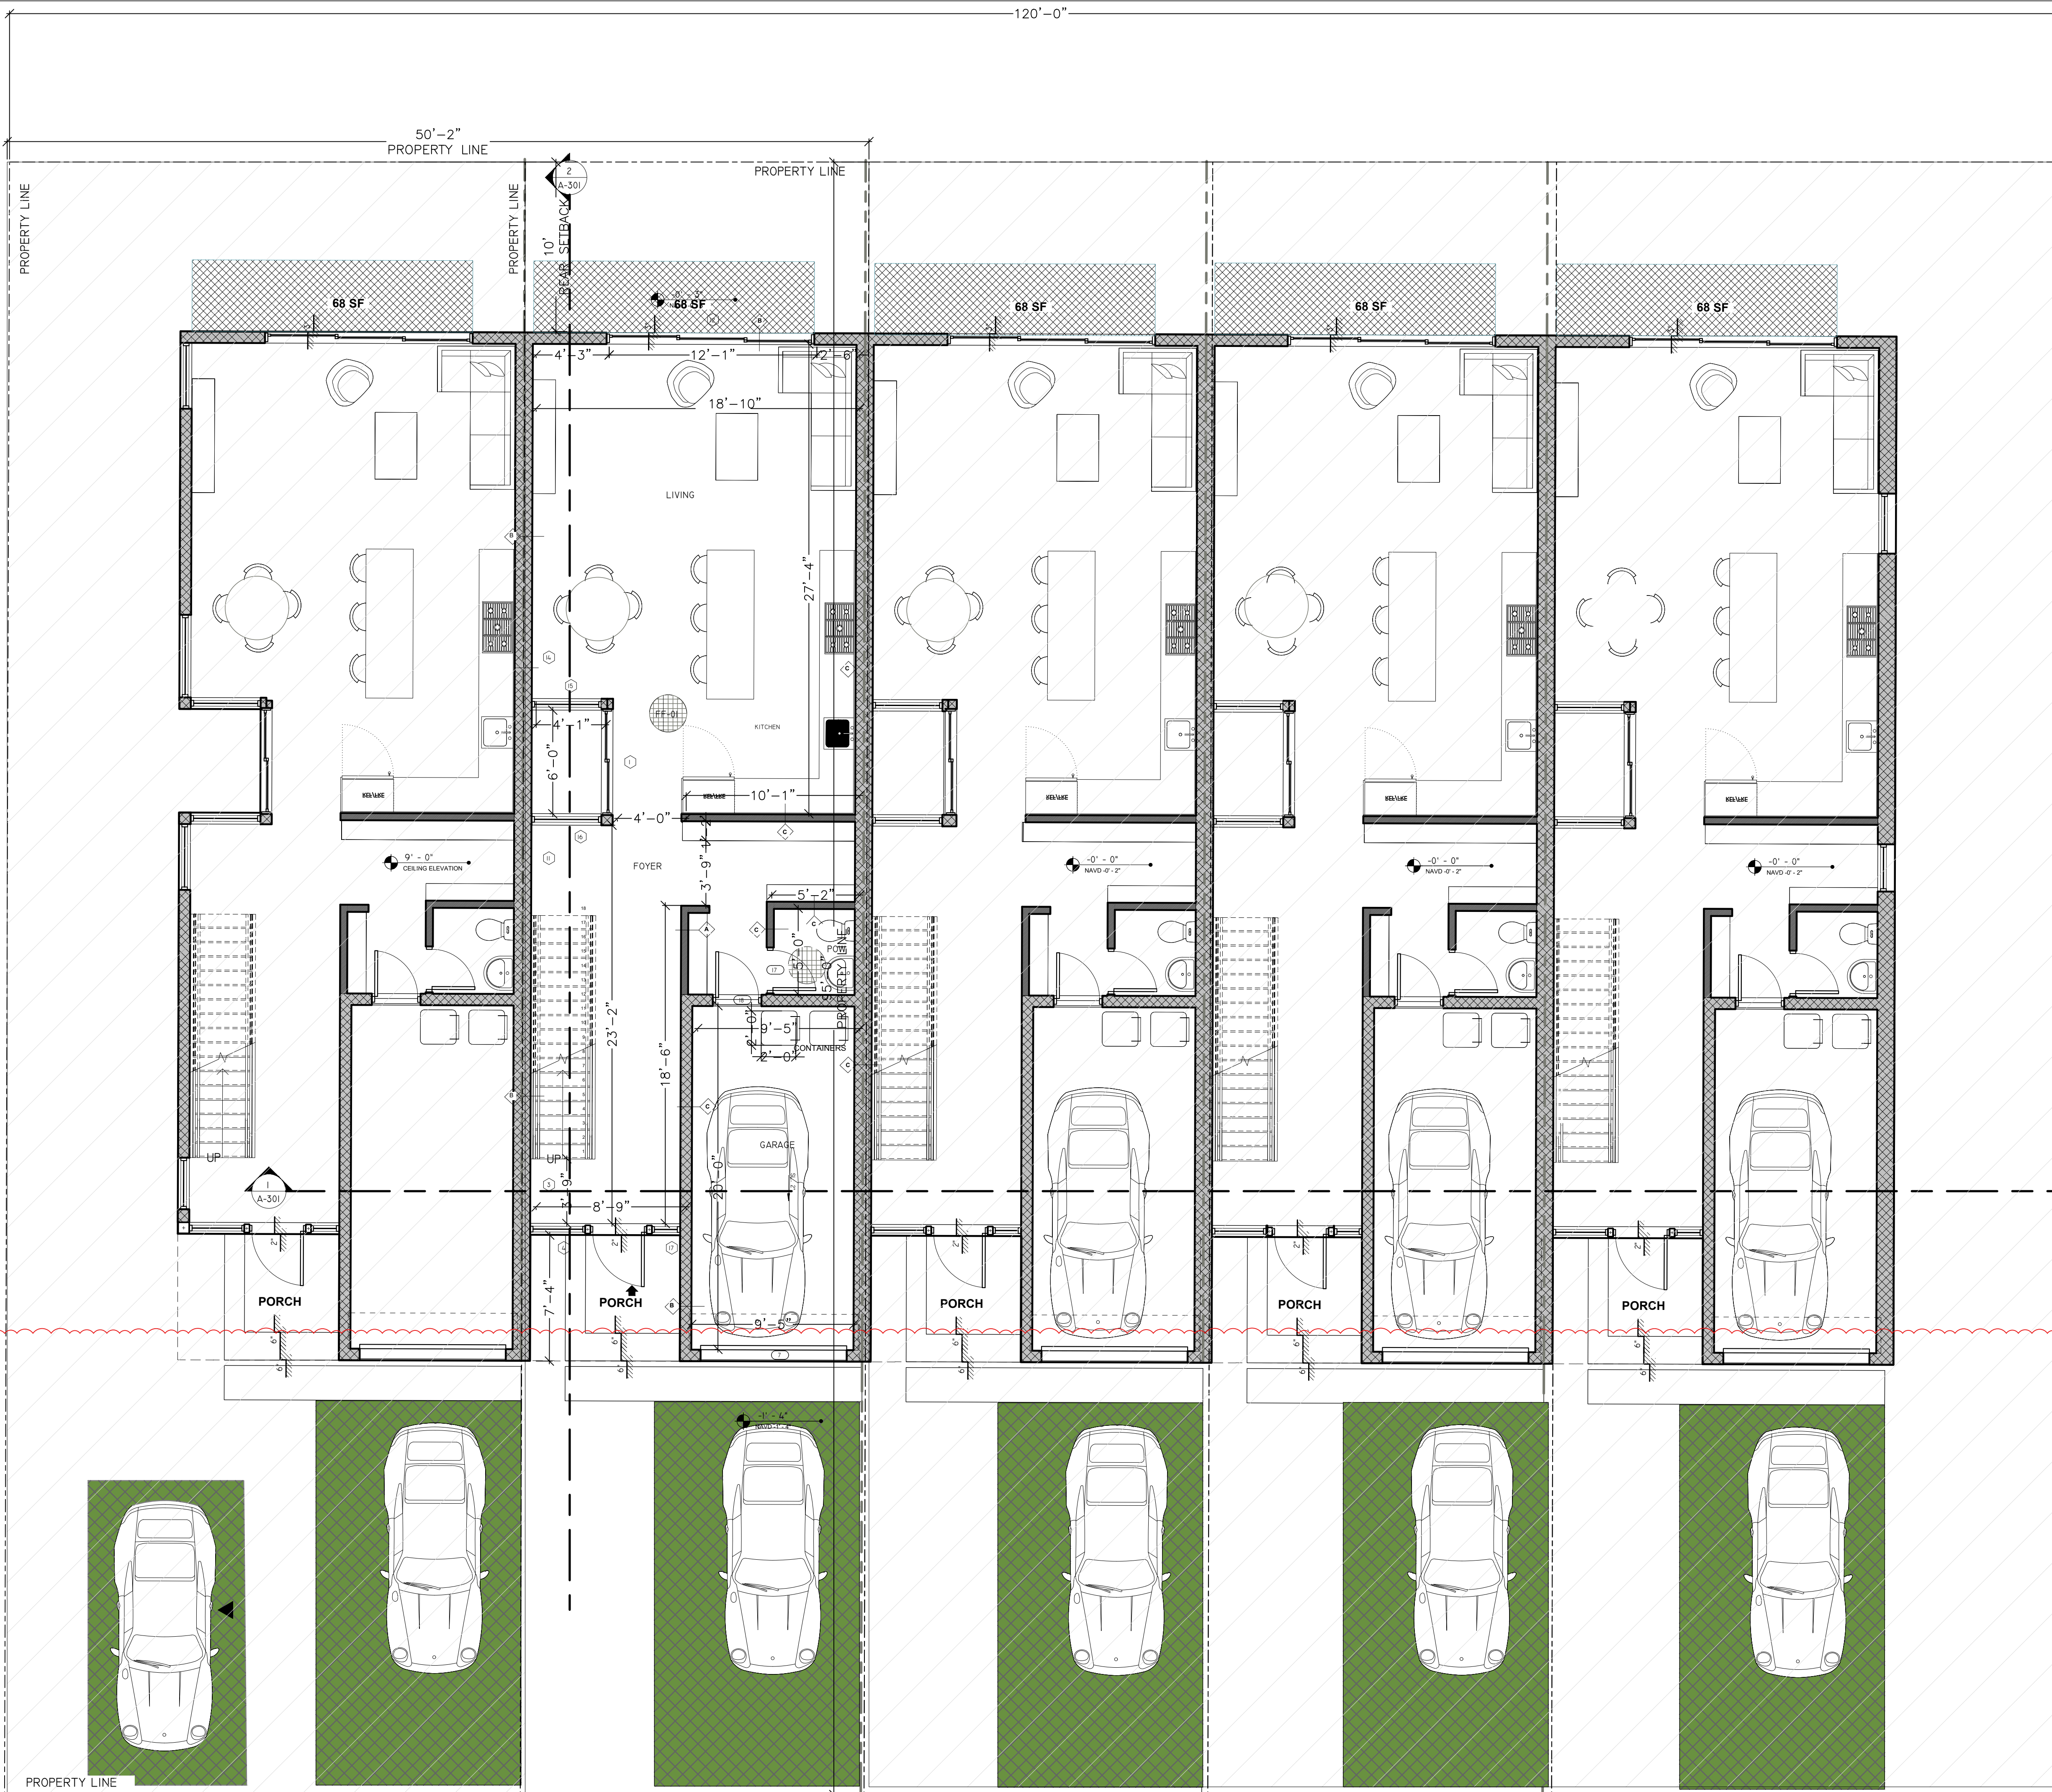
120'–0"

50'–2"
PROPERTY LINE

PROPERTY LINE

PROPERTY LINE

PROPERTY LINE

2
A-301

10' REAR SETBACK

68 SF
68 SF
68 SF
68 SF
68 SF

4'–3"
12'–1"
2'–6"
18'–10"

LIVING

27'–4"

FF-01

4'–1"
6'–0"
KITCHEN
10'–1"
4'–0"

9' - 0"
CEILING ELEVATION

FOYER
3'–9"
5'–2"

-0' - 0"
NAVD -0' - 2"
-0' - 0"
NAVD -0' - 2"
-0' - 0"
NAVD -0' - 2"

POWD
5'–0"
PROPERTY LINE
9'–5"
2'–0"
2'–0"
CONTAINERS
23'–2"
18'–6"

GARAGE
20'–0"

UP
UP

1
A-301

8'–9"
3'–9"

PORCH
PORCH
PORCH
PORCH
PORCH

7'–4"
9'–5"

6'
6'
6'
6'
6'

-1' - 4"
NAVD -1' - 6"

PROPERTY LINE